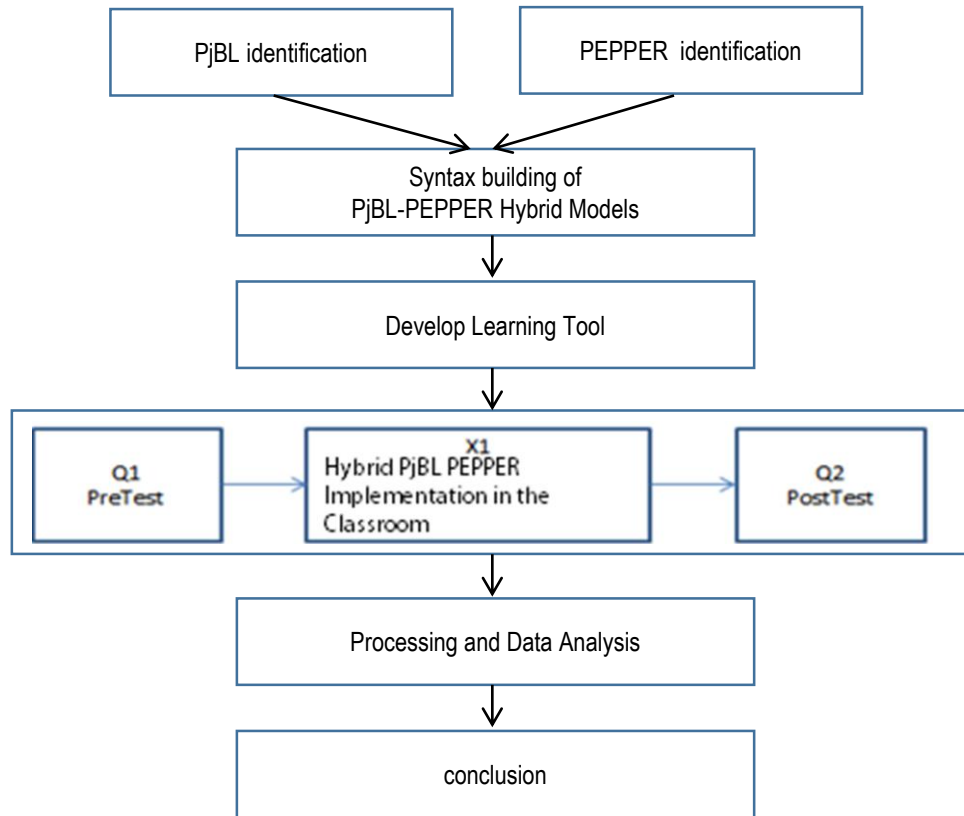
PjBL identification

PEPPER identification

Syntax building of
PjBL-PEPPER Hybrid Models

Develop Learning Tool

Q1
PreTest

X1
Hybrid PjBL PEPPER
Implementation in the
Classroom

Q2
PostTest

Processing and Data Analysis

conclusion